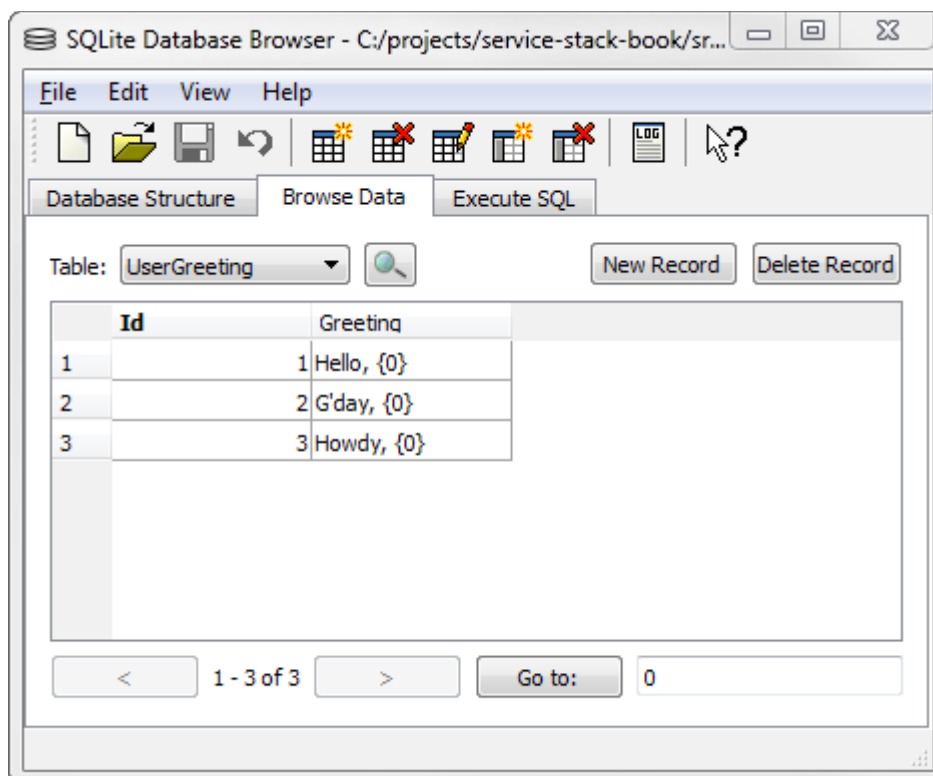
SQLite Database Browser - C:/projects/service-stack-book/sr...

File Edit View Help

LOG

Database Structure | Browse Data | Execute SQL

Table: UserGreeting

New Record | Delete Record

| | Id | Greeting |
|---|---|---|
| 1 | 1 | Hello, {0} |
| 2 | 2 | G'day, {0} |
| 3 | 3 | Howdy, {0} |

< 1 - 3 of 3 > Go to: 0